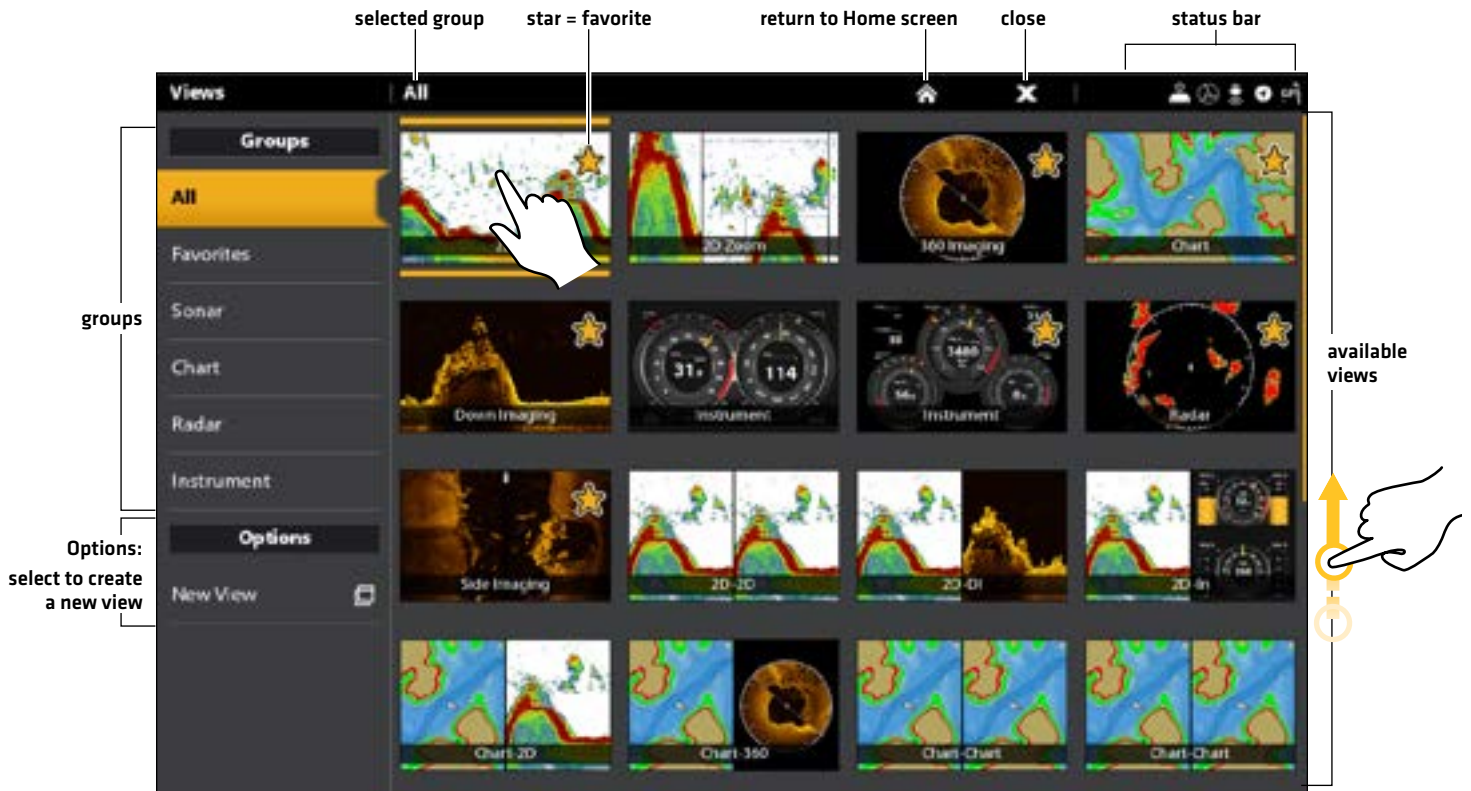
selected group
star = favorite
return to Home screen
close
status bar

Views
All

Groups
All
Favorites
Sonar
Chart
Radar
Instrument
Options
New View

groups
Options: select to create a new view
available views

2D Zoom
360 Imaging
Chart
Down Imaging
31
114
Instrument
1480
Instrument
Radar
Side Imaging
2D-2D
2D-DI
2D-In
Chart-2D
Chart-360
Chart-Chart
Chart-Chart